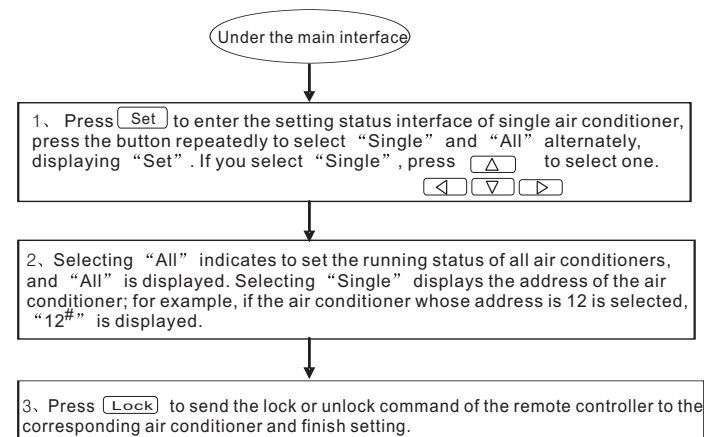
Under the main interface

1、 Press Set to enter the setting status interface of single air conditioner, press the button repeatedly to select "Single" and "All" alternately, displaying "Set". If you select "Single", press △ ◁ ▽ ▷ to select one.

2、Selecting "All" indicates to set the running status of all air conditioners, and "All" is displayed. Selecting "Single" displays the address of the air conditioner; for example, if the air conditioner whose address is 12 is selected, "$12^{\#}$" is displayed.

3、Press Lock to send the lock or unlock command of the remote controller to the corresponding air conditioner and finish setting.